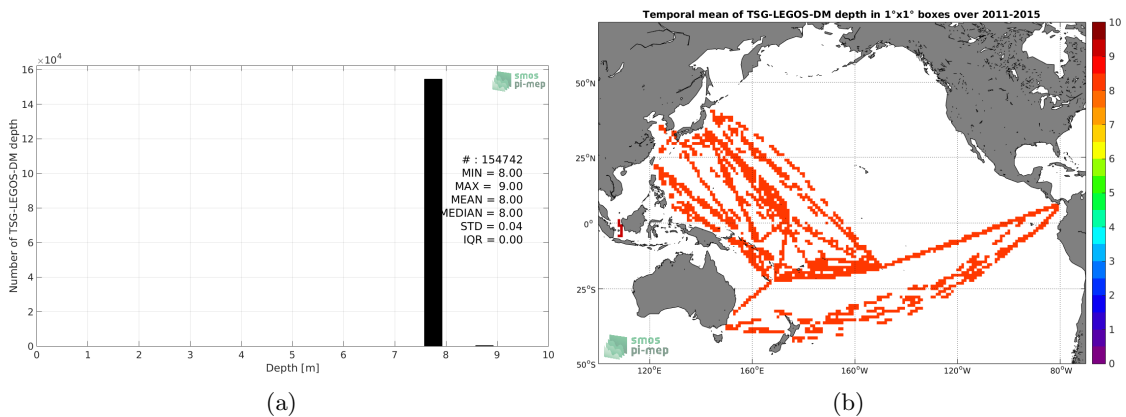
$\times10^4$

16

14

12

10

8

6

4

2

0

Number of TSG-LEGOS-DM depth

smos pi-mep

# : 154742
MIN = 8.00
MAX = 9.00
MEAN = 8.00
MEDIAN = 8.00
STD = 0.04
IQR = 0.00

0 1 2 3 4 5 6 7 8 9 10

Depth [m]

(a)

Temporal mean of TSG-LEGOS-DM depth in 1°x1° boxes over 2011-2015

50°N

25°N

0°

25°S

50°S

120°E 160°E 160°W 120°W 80°W

smos pi-mep

10 9 8 7 6 5 4 3 2 1 0

(b)